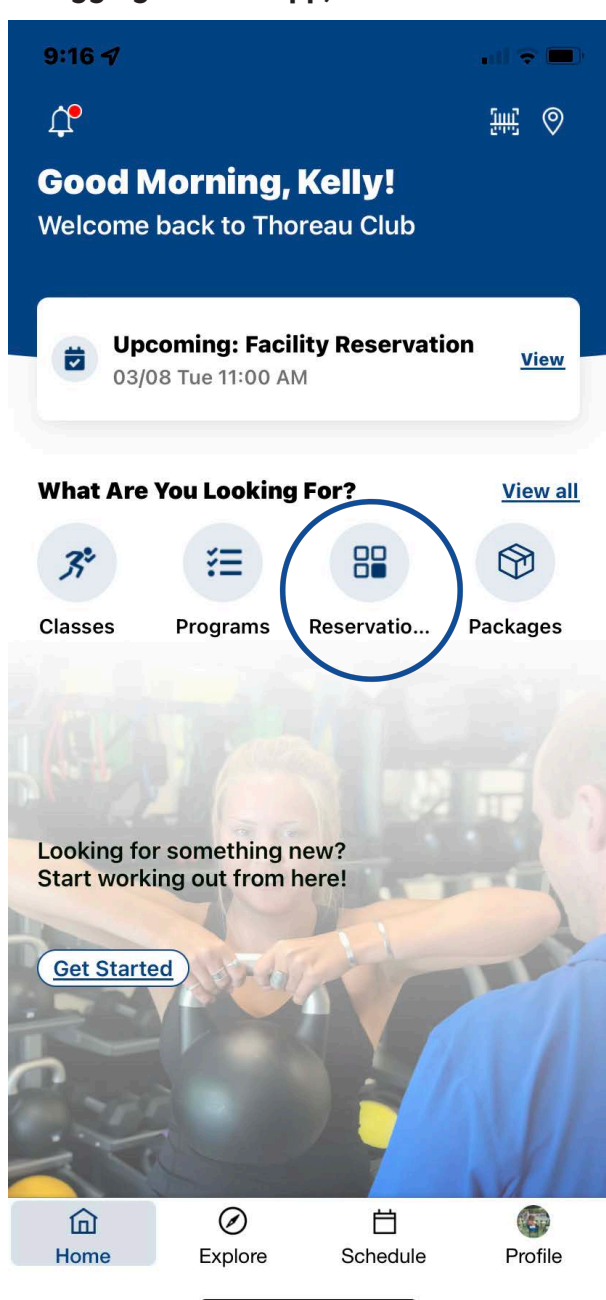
9:16

Good Morning, Kelly!
Welcome back to Thoreau Club

Upcoming: Facility Reservation
03/08 Tue 11:00 AM
View

What Are You Looking For?
View all

Classes
Programs
Reservatio...
Packages

Looking for something new?
Start working out from here!

Get Started

Home
Explore
Schedule
Profile